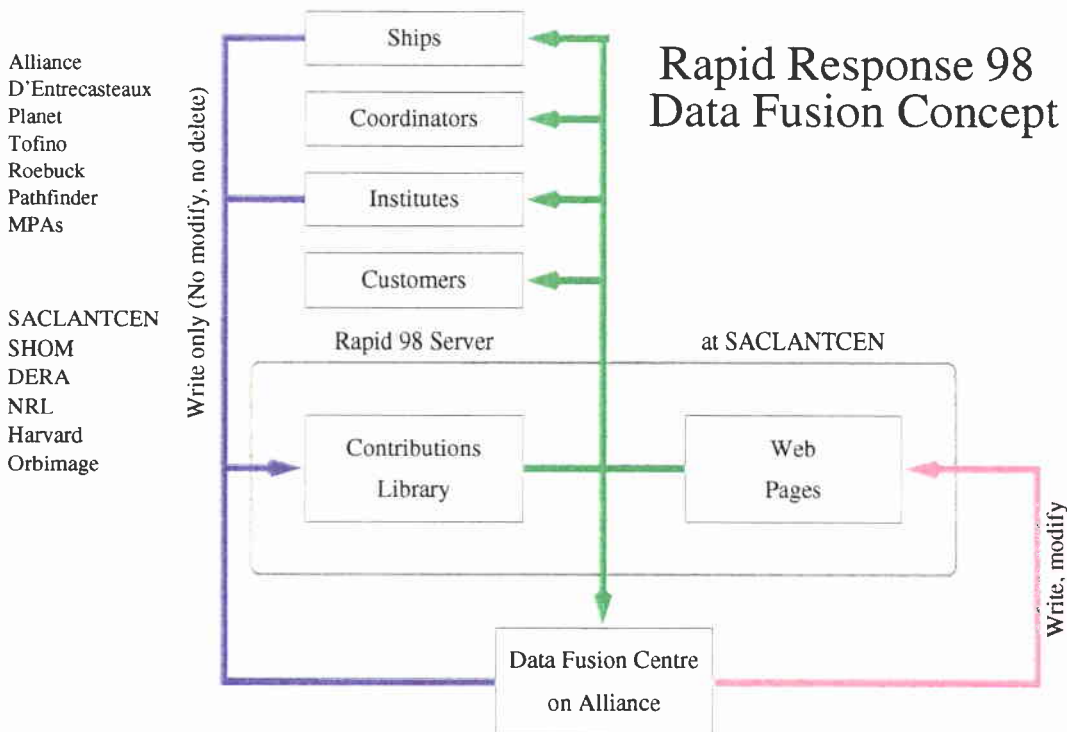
Rapid Response 98
Data Fusion Concept

Alliance
D'Entrecasteaux
Planet
Tofino
Roebuck
Pathfinder
MPAs

SACLANTCEN
SHOM
DERA
NRL
Harvard
Orbimage

Write only (No modify, no delete)

Ships

Coordinators

Institutes

Customers

Rapid 98 Server

at SACLANTCEN

Contributions Library

Web Pages

Write, modify

Data Fusion Centre on Alliance